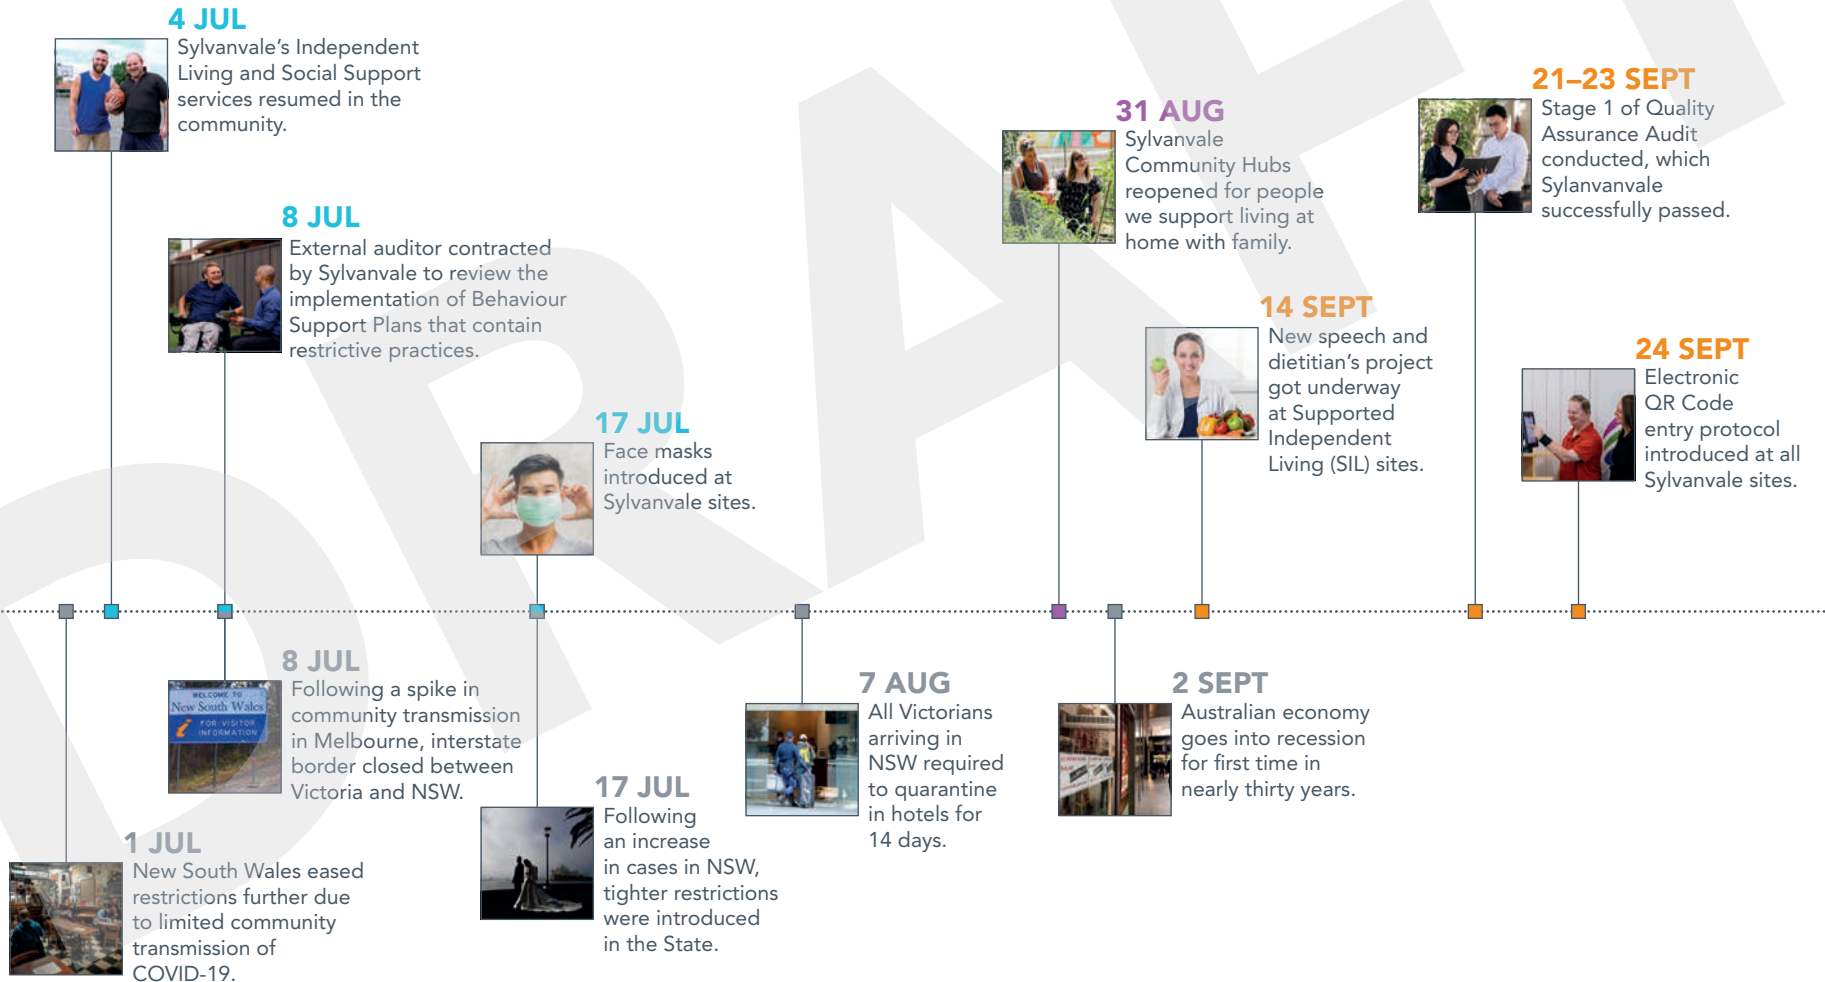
4 JUL
Sylvanvale's Independent Living and Social Support services resumed in the community.

8 JUL
External auditor contracted by Sylvanvale to review the implementation of Behaviour Support Plans that contain restrictive practices.

17 JUL
Face masks introduced at Sylvanvale sites.

31 AUG
Sylvanvale Community Hubs reopened for people we support living at home with family.

21–23 SEPT
Stage 1 of Quality Assurance Audit conducted, which Sylanvanvale successfully passed.

14 SEPT
New speech and dietitian's project got underway at Supported Independent Living (SIL) sites.

24 SEPT
Electronic QR Code entry protocol introduced at all Sylvanvale sites.

DRAFT

8 JUL
Following a spike in community transmission in Melbourne, interstate border closed between Victoria and NSW.

WELCOME TO New South Wales FOR VISITOR INFORMATION

1 JUL
New South Wales eased restrictions further due to limited community transmission of COVID-19.

17 JUL
Following an increase in cases in NSW, tighter restrictions were introduced in the State.

7 AUG
All Victorians arriving in NSW required to quarantine in hotels for 14 days.

2 SEPT
Australian economy goes into recession for first time in nearly thirty years.